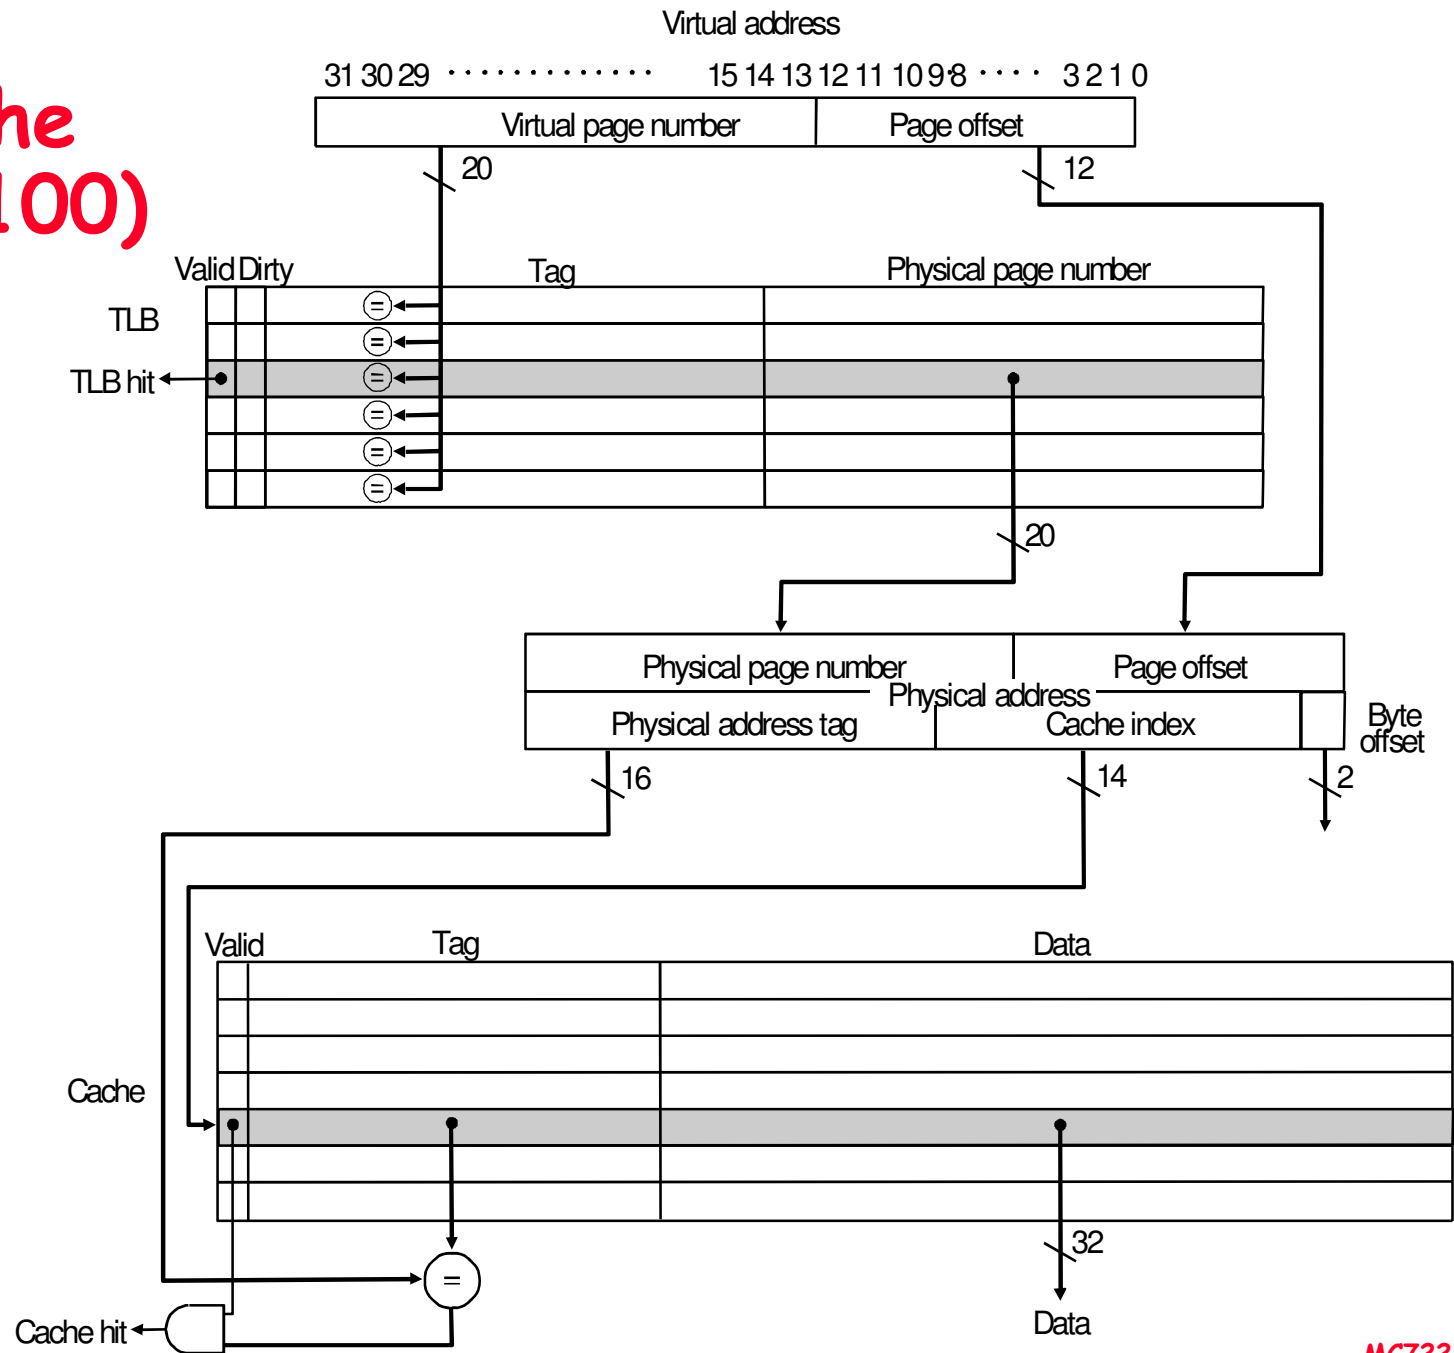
he
100)

Virtual address

31 30 29 · · · · · · · · · · · · · 15 14 13 12 11 10 9 8 · · · · 3 2 1 0

Virtual page number | Page offset

20

12

Valid Dirty

Tag

Physical page number

TLB

TLB hit

=
=
=
=
=
=

20

Physical page number | Page offset

Physical address

Physical address tag | Cache index

Byte offset

16

14

2

Valid

Tag

Data

Cache

=

32

Cache hit

Data

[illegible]